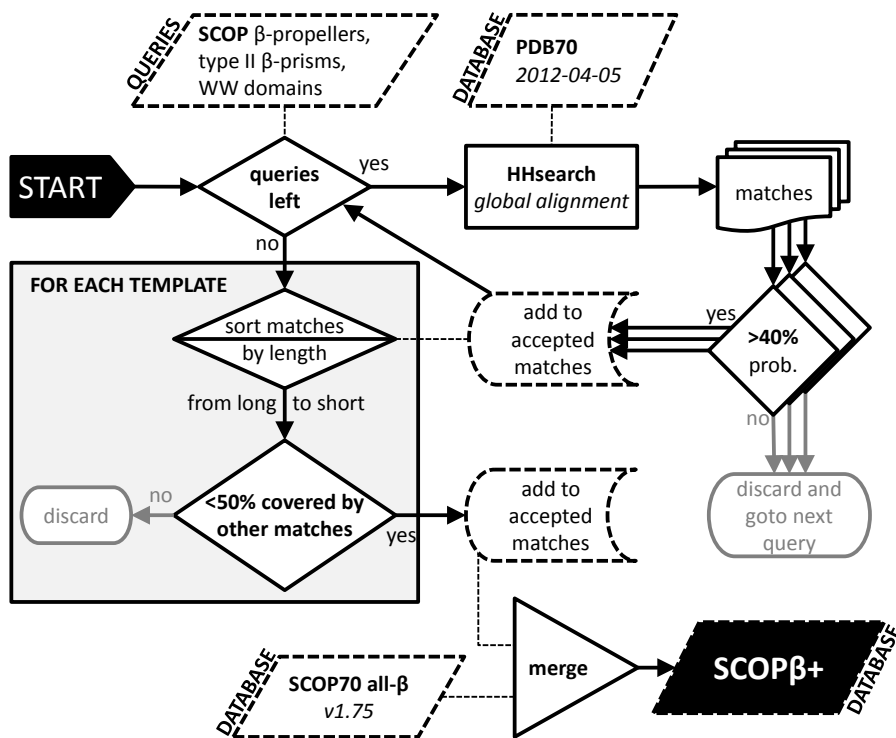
QUERIES
SCOP β-propellers, type II β-prisms, WW domains

DATABASE
PDB70
2012-04-05

START

queries left

yes

HHsearch
global alignment

matches

no

FOR EACH TEMPLATE

sort matches
by length

from long to short

add to accepted matches

yes

>40% prob.

no

discard and goto next query

discard

no

<50% covered by other matches

yes

add to accepted matches

DATABASE
SCOP70 all-β
v1.75

merge

SCOPβ+
DATABASE